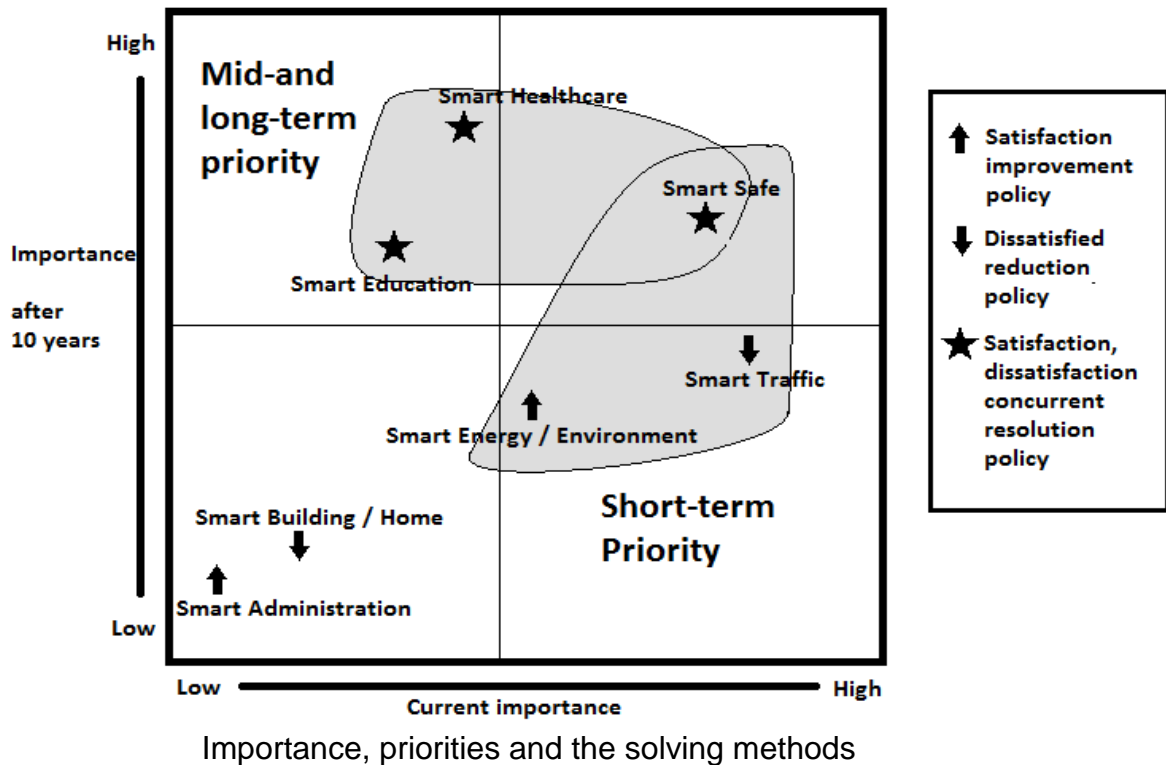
High

Importance

after
10 years

Low

Mid-and long-term priority

Smart Healthcare

Smart Safe

Smart Education

Smart Traffic

Smart Energy / Environment

Smart Building / Home

Short-term Priority

Smart Administration

Low

Current importance

High

Satisfaction improvement policy

Dissatisfied reduction policy

Satisfaction, dissatisfaction concurrent resolution policy

Importance, priorities and the solving methods